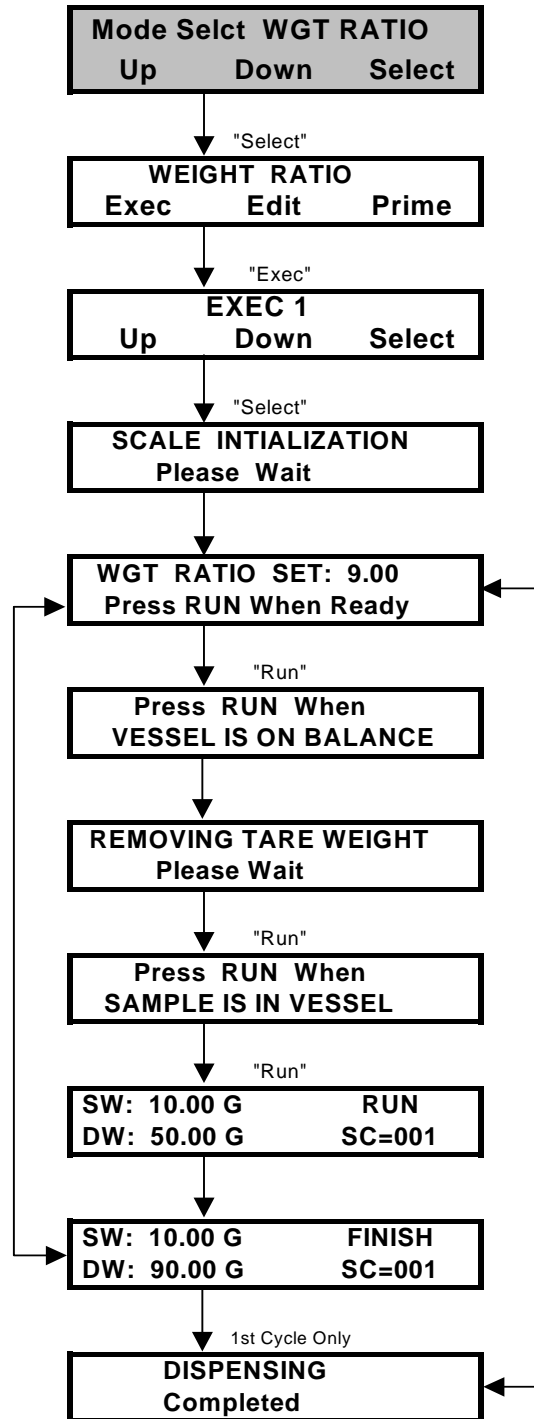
Mode Selct WGT RATIO
Up Down Select

"Select"

WEIGHT RATIO
Exec Edit Prime

"Exec"

EXEC 1
Up Down Select

"Select"

SCALE INTIALIZATION
Please Wait

WGT RATIO SET: 9.00
Press RUN When Ready

"Run"

Press RUN When
VESSEL IS ON BALANCE

REMOVING TARE WEIGHT
Please Wait

"Run"

Press RUN When
SAMPLE IS IN VESSEL

"Run"

SW: 10.00 G RUN
DW: 50.00 G SC=001

SW: 10.00 G FINISH
DW: 90.00 G SC=001

1st Cycle Only

DISPENSING
Completed